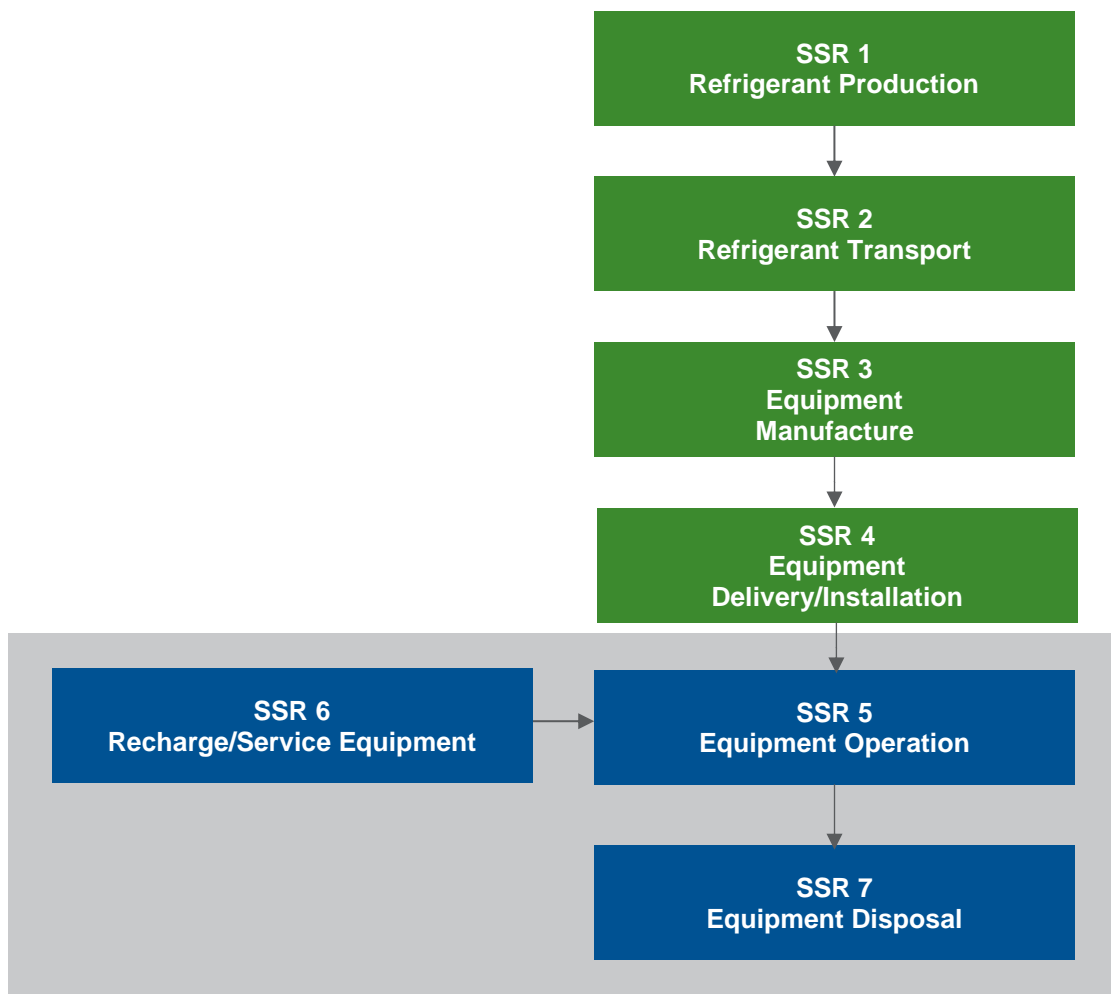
SSR 1
Refrigerant Production

SSR 2
Refrigerant Transport

SSR 3
Equipment
Manufacture

SSR 4
Equipment
Delivery/Installation

SSR 6
Recharge/Service Equipment

SSR 5
Equipment Operation

SSR 7
Equipment Disposal